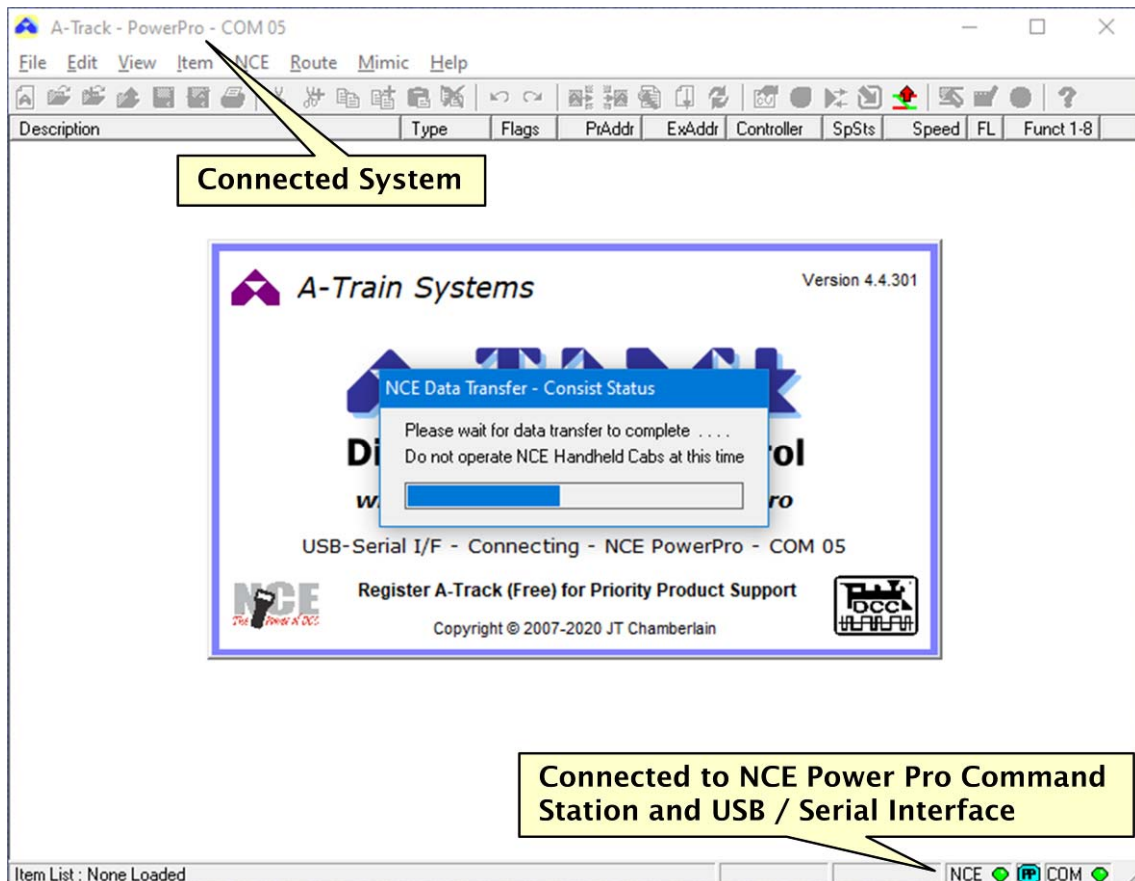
A-Track - PowerPro - COM 05

File Edit View Item NCE Route Mimic Help

| Description | Type | Flags | PrAddr | ExAddr | Controller | SpSts | Speed | FL | Funct 1-8 |
|---|---|---|---|---|---|---|---|---|---|

Connected System

A-Train Systems

Version 4.4.301

NCE Data Transfer - Consist Status

Please wait for data transfer to complete . . . .
Do not operate NCE Handheld Cabs at this time

Di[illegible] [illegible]rol

w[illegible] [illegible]ro

USB-Serial I/F - Connecting - NCE PowerPro - COM 05

NCE
The Power of DCC

Register A-Track (Free) for Priority Product Support

DCC

Copyright © 2007-2020 JT Chamberlain

Connected to NCE Power Pro Command Station and USB / Serial Interface

Item List : None Loaded

NCE PP COM